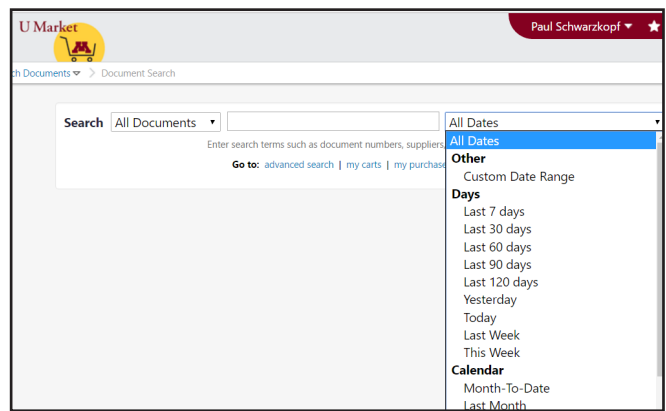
U Market

Paul Schwarzkopf ▾ ★

ch Documents ▾ > Document Search

Search All Documents ▾

All Dates ▾

Enter search terms such as document numbers, suppliers,

Go to: advanced search | my carts | my purchase

All Dates
Other
Custom Date Range
Days
Last 7 days
Last 30 days
Last 60 days
Last 90 days
Last 120 days
Yesterday
Today
Last Week
This Week
Calendar
Month-To-Date
Last Month